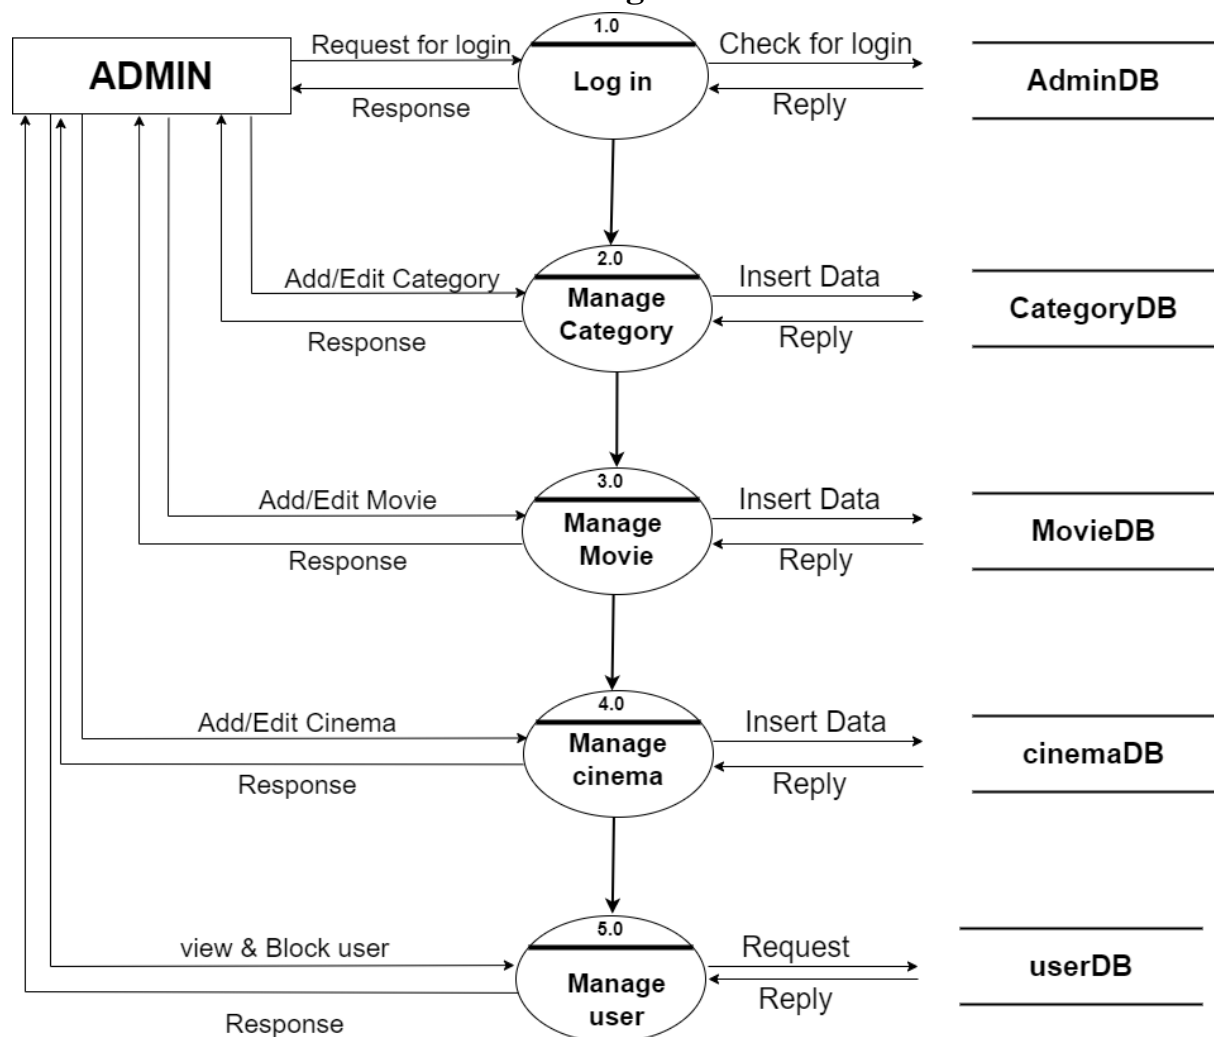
ADMIN

Request for login

Response

1.0

Log in

Check for login

Reply

AdminDB

Add/Edit Category

Response

2.0

Manage Category

Insert Data

Reply

CategoryDB

Add/Edit Movie

Response

3.0

Manage Movie

Insert Data

Reply

MovieDB

Add/Edit Cinema

Response

4.0

Manage cinema

Insert Data

Reply

cinemaDB

view & Block user

Response

5.0

Manage user

Request

Reply

userDB